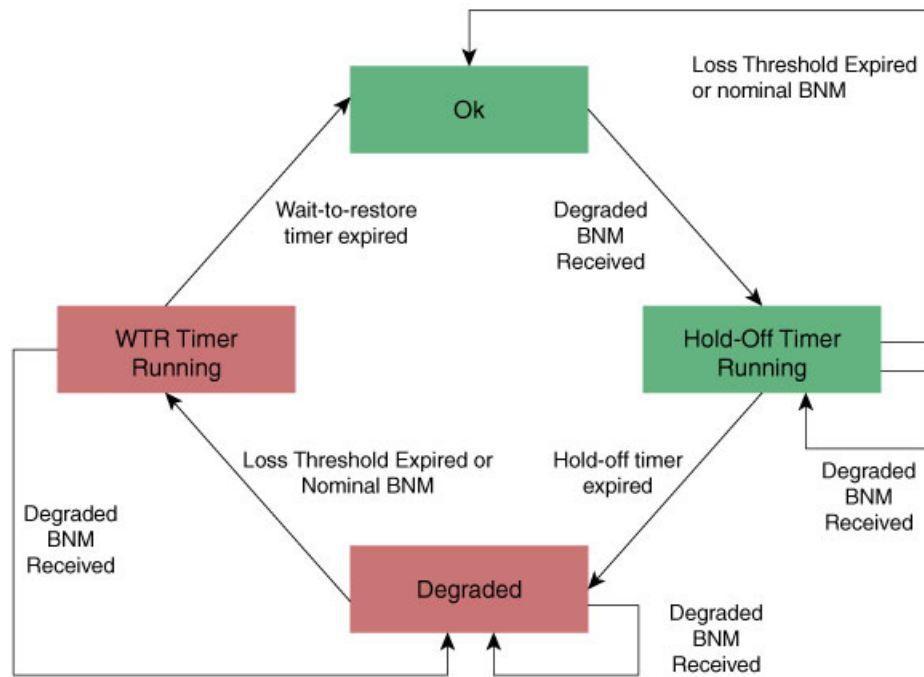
Loss Threshold Expired or nominal BNM

Ok

Wait-to-restore timer expired

Degraded BNM Received

WTR Timer Running

Hold-Off Timer Running

Loss Threshold Expired or Nominal BNM

Hold-off timer expired

Degraded BNM Received

Degraded BNM Received

Degraded

Degraded BNM Received